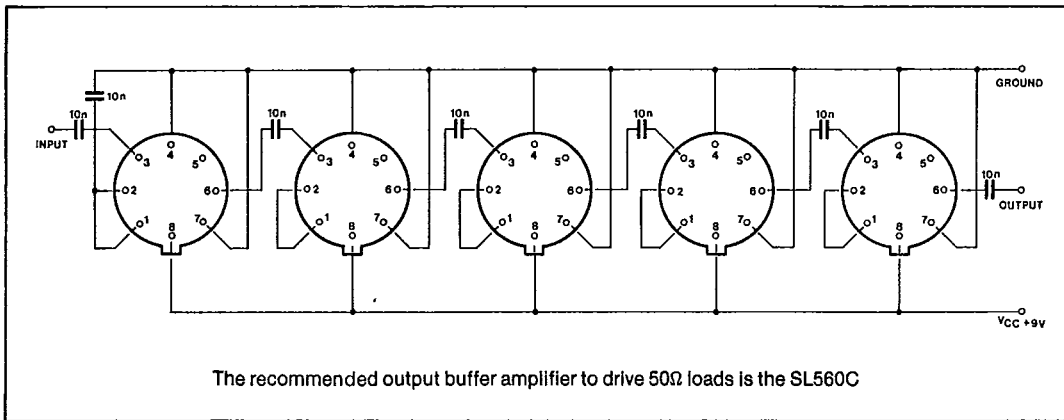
10n

10n
INPUT

10n 10n 10n 10n

GROUND

3 4 5 2 6 1 8 7

3 4 5 2 6 1 8 7

3 4 5 2 6 1 8 7

3 4 5 2 6 1 8 7

3 4 5 2 6 1 8 7

10n
OUTPUT

$V_{CC}$ +9V

The recommended output buffer amplifier to drive 50Ω loads is the SL560C